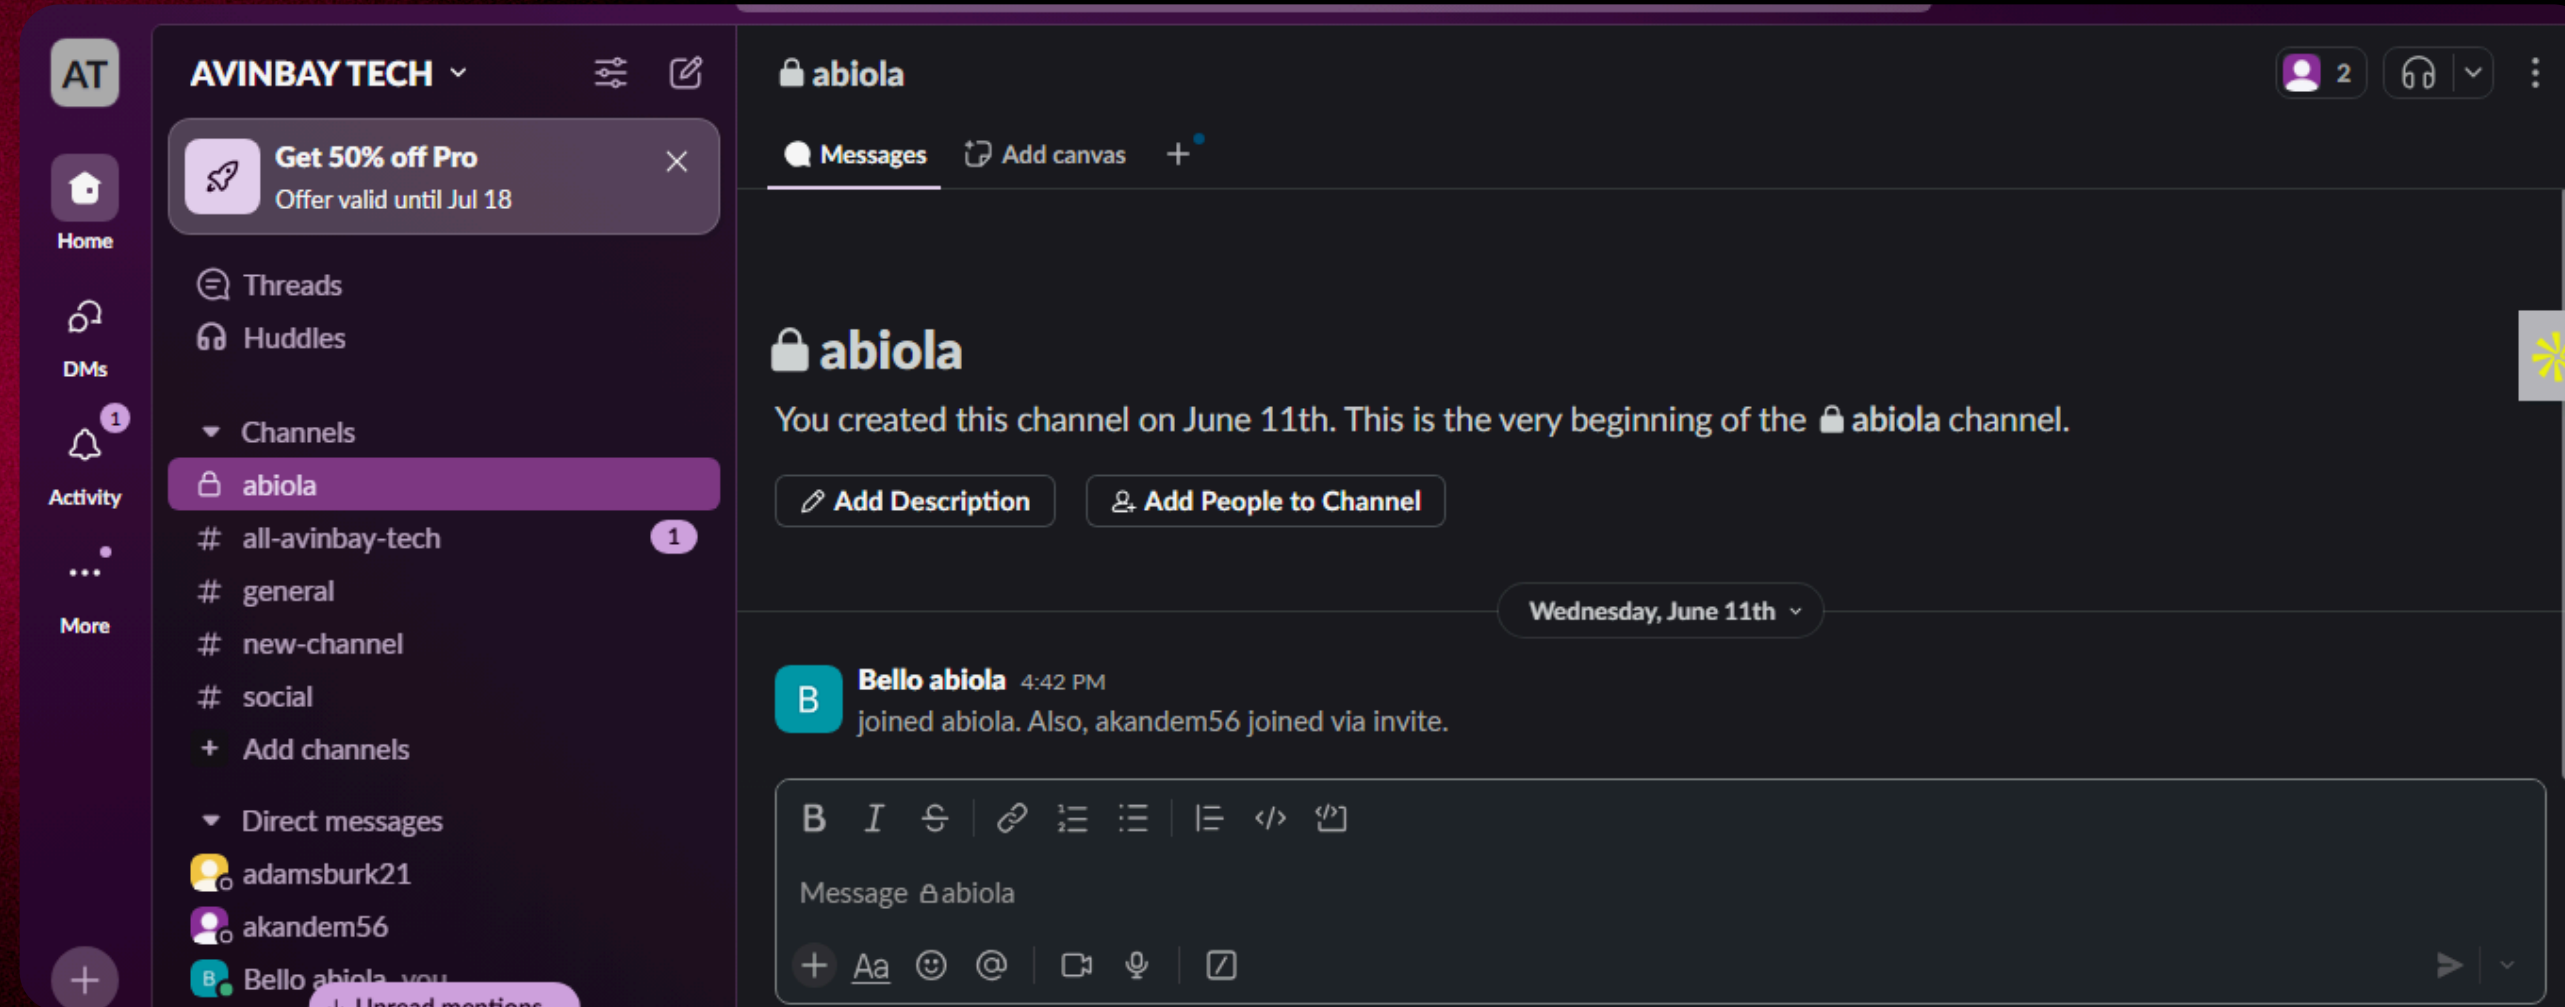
AT

Home

DMs

1

Activity

More

AVINBAY TECH

Get 50% off Pro
Offer valid until Jul 18

Threads
Huddles

Channels
abiola
# all-avinbay-tech 1
# general
# new-channel
# social
+ Add channels

Direct messages
adamsburk21
akandem56
Bello abiola you

Unread mentions

abiola

2

Messages
Add canvas
+

abiola

You created this channel on June 11th. This is the very beginning of the abiola channel.

Add Description
Add People to Channel

Wednesday, June 11th

B
Bello abiola 4:42 PM
joined abiola. Also, akandem56 joined via invite.

Message abiola

Aa